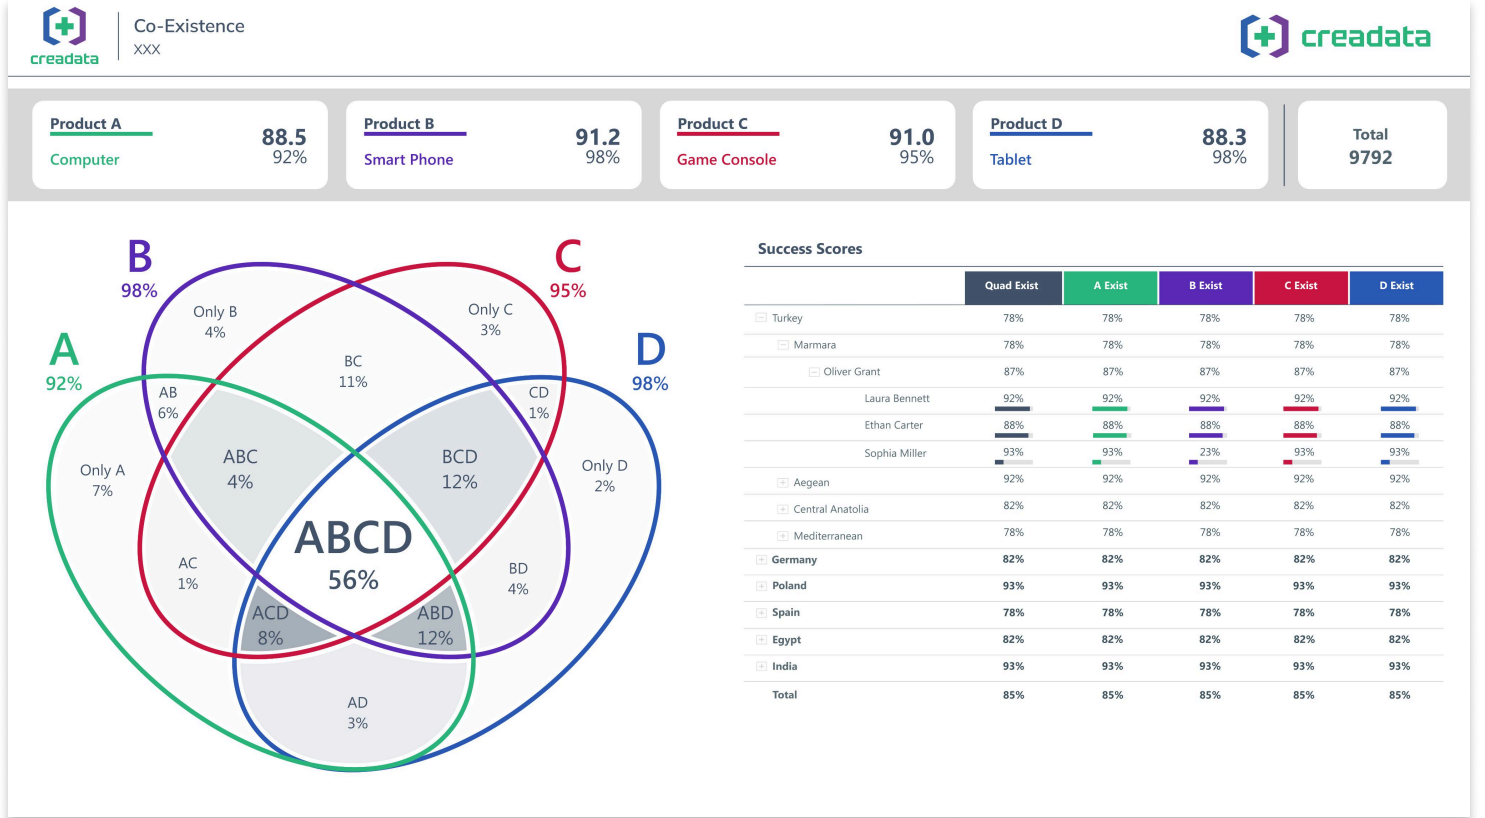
creadata

Co-Existence
XXX

creadata

Product A
Computer
88.5
92%

Product B
Smart Phone
91.2
98%

Product C
Game Console
91.0
95%

Product D
Tablet
88.3
98%

Total
9792

B
98%

C
95%

A
92%

D
98%

Only B
4%

Only C
3%

BC
11%

AB
6%

CD
1%

Only A
7%

ABC
4%

BCD
12%

Only D
2%

ABCD
56%

AC
1%

BD
4%

ACD
8%

ABD
12%

AD
3%

Success Scores

| | Quad Exist | A Exist | B Exist | C Exist | D Exist |
|---|---|---|---|---|---|
| Turkey | 78% | 78% | 78% | 78% | 78% |
| Marmara | 78% | 78% | 78% | 78% | 78% |
| Oliver Grant | 87% | 87% | 87% | 87% | 87% |
| Laura Bennett | 92% | 92% | 92% | 92% | 92% |
| Ethan Carter | 88% | 88% | 88% | 88% | 88% |
| Sophia Miller | 93% | 93% | 23% | 93% | 93% |
| Aegean | 92% | 92% | 92% | 92% | 92% |
| Central Anatolia | 82% | 82% | 82% | 82% | 82% |
| Mediterranean | 78% | 78% | 78% | 78% | 78% |
| Germany | 82% | 82% | 82% | 82% | 82% |
| Poland | 93% | 93% | 93% | 93% | 93% |
| Spain | 78% | 78% | 78% | 78% | 78% |
| Egypt | 82% | 82% | 82% | 82% | 82% |
| India | 93% | 93% | 93% | 93% | 93% |
| Total | 85% | 85% | 85% | 85% | 85% |